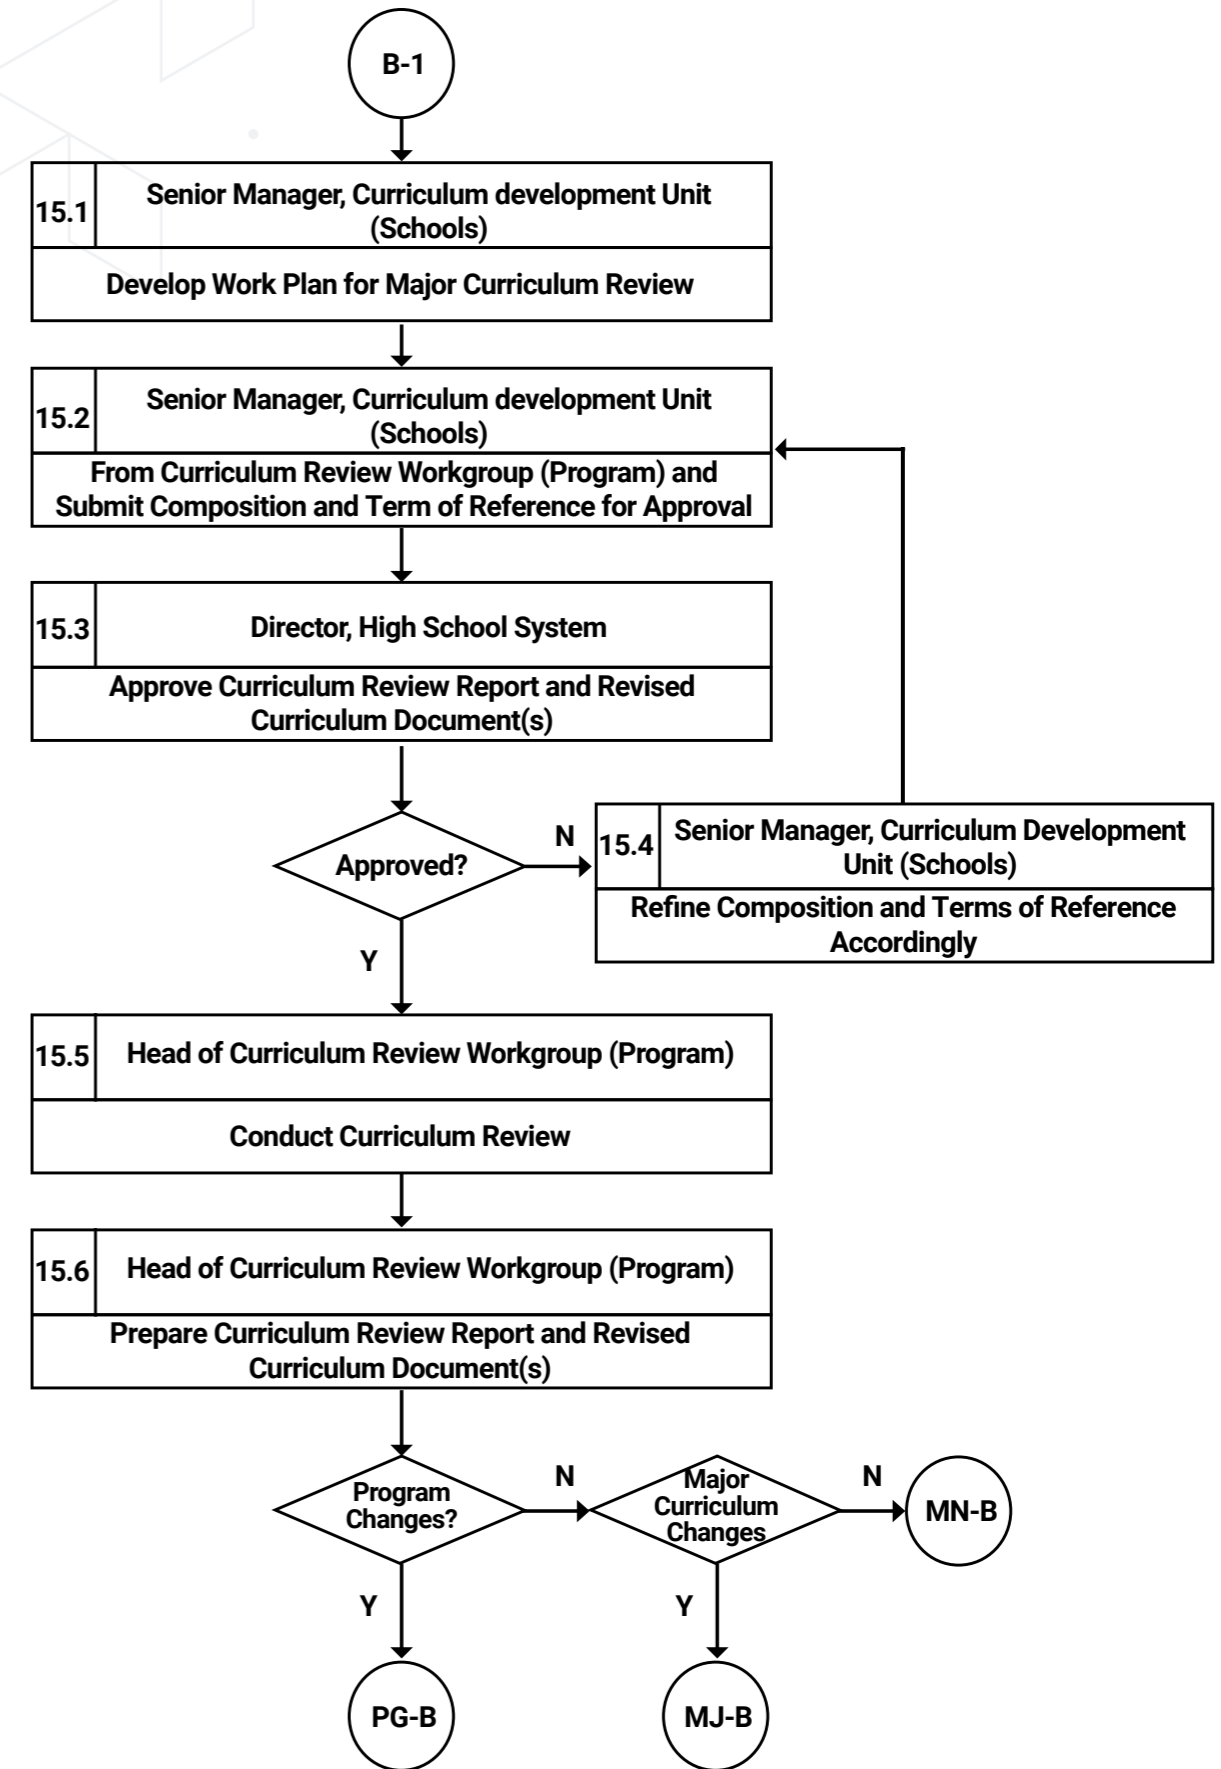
B-1

15.1 Senior Manager, Curriculum development Unit (Schools)

Develop Work Plan for Major Curriculum Review

15.2 Senior Manager, Curriculum development Unit (Schools)

From Curriculum Review Workgroup (Program) and Submit Composition and Term of Reference for Approval

15.3 Director, High School System

Approve Curriculum Review Report and Revised Curriculum Document(s)

Approved?

N

15.4 Senior Manager, Curriculum Development Unit (Schools)

Refine Composition and Terms of Reference Accordingly

Y

15.5 Head of Curriculum Review Workgroup (Program)

Conduct Curriculum Review

15.6 Head of Curriculum Review Workgroup (Program)

Prepare Curriculum Review Report and Revised Curriculum Document(s)

Program Changes?

N

Major Curriculum Changes

N

MN-B

Y

Y

PG-B

MJ-B